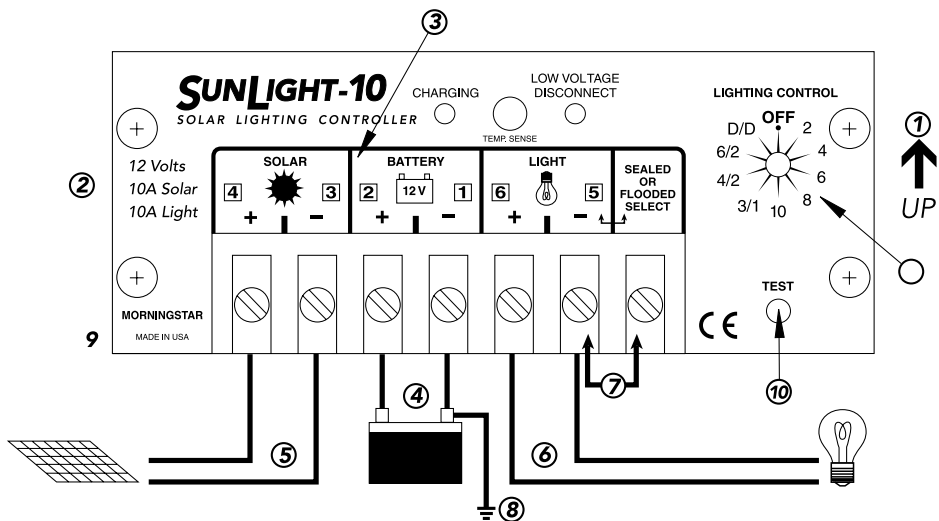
③

SUNLIGHT-10
SOLAR LIGHTING CONTROLLER

CHARGING

LOW VOLTAGE DISCONNECT

TEMP. SENSE

LIGHTING CONTROL

OFF
D/D 2
6/2 4
4/2 6
3/1 8
10

①
UP

②

12 Volts
10A Solar
10A Light

SOLAR
4 3
+ −

BATTERY
2 12 V 1
+ −

LIGHT
6 5
+ −

SEALED OR FLOODED SELECT

MORNINGSTAR
MADE IN USA

9

CE

TEST

④

⑦

⑩

⑤

⑥

⑧